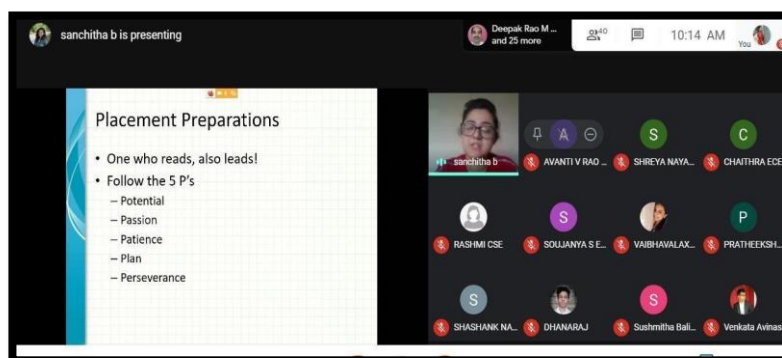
sanchitha b is presenting

Deepak Rao M ... and 25 more

40

10:14 AM

You

Placement Preparations

- One who reads, also leads!
- Follow the 5 P's
  - Potential
  - Passion
  - Patience
  - Plan
  - Perseverance

sanchitha b

A

S

C

AVANTI V RAO ...

SHREYA NAYA...

CHAITHRA ECE

RASHMI CSE

S

SOUJANYA S E...

VAIBHAVALAX...

P

PRATHEEKSH...

S

SHASHANK NA...

DHANARAJ

S

Sushmitha Bali...

Venkata Avinas